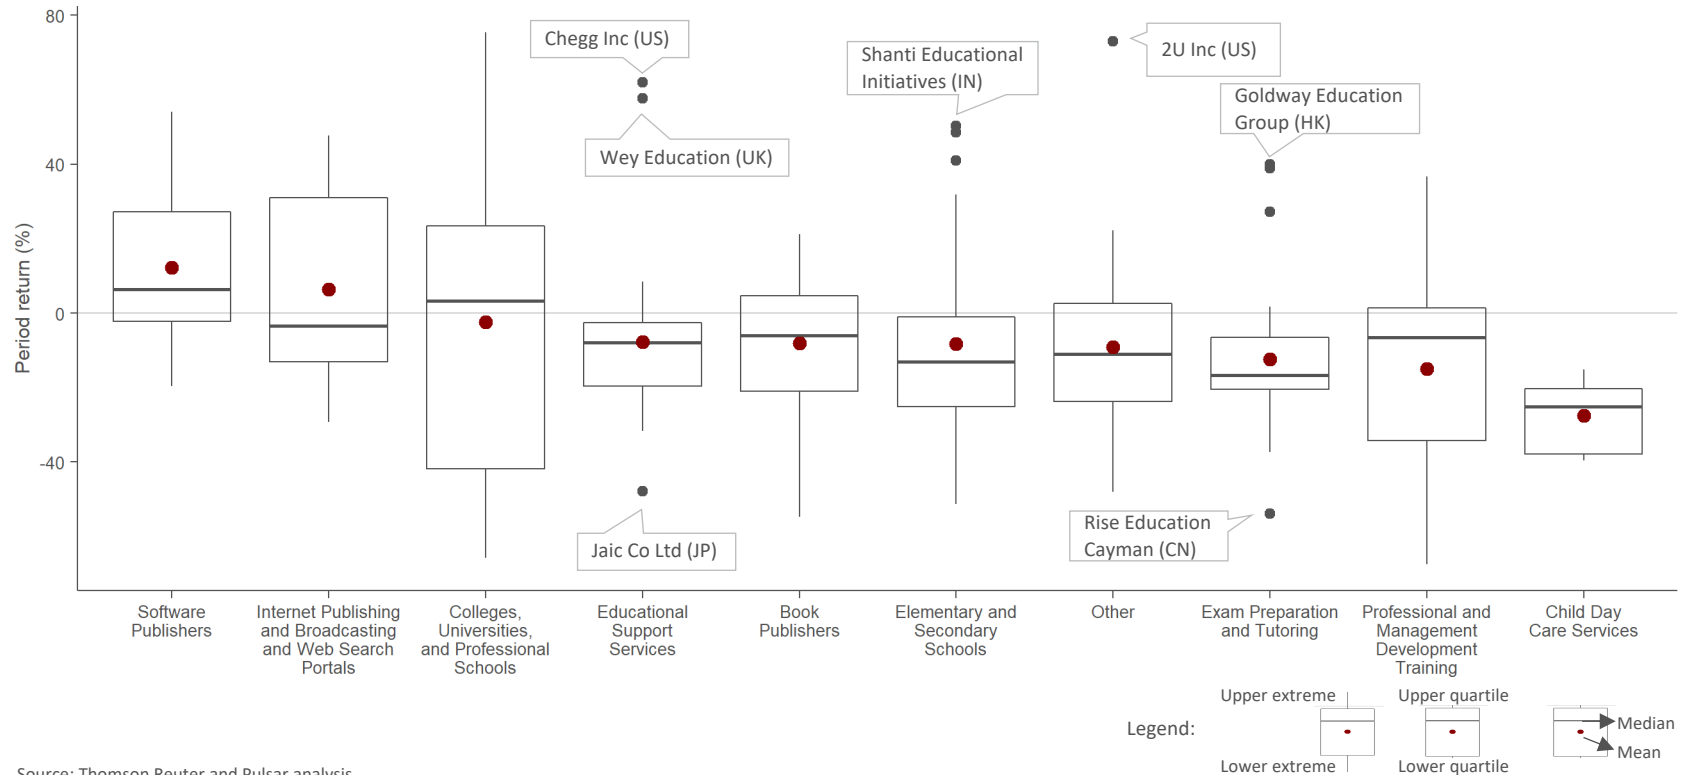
80
40
0
-40
Period return (%)

Chegg Inc (US)
Wey Education (UK)
Shanti Educational Initiatives (IN)
2U Inc (US)
Goldway Education Group (HK)
Jaic Co Ltd (JP)
Rise Education Cayman (CN)

Software Publishers
Internet Publishing and Broadcasting and Web Search Portals
Colleges, Universities, and Professional Schools
Educational Support Services
Book Publishers
Elementary and Secondary Schools
Other
Exam Preparation and Tutoring
Professional and Management Development Training
Child Day Care Services

Legend:
Upper extreme
Lower extreme
Upper quartile
Lower quartile
Median
Mean

Source: Thomson Reuter and Pulsar analysis